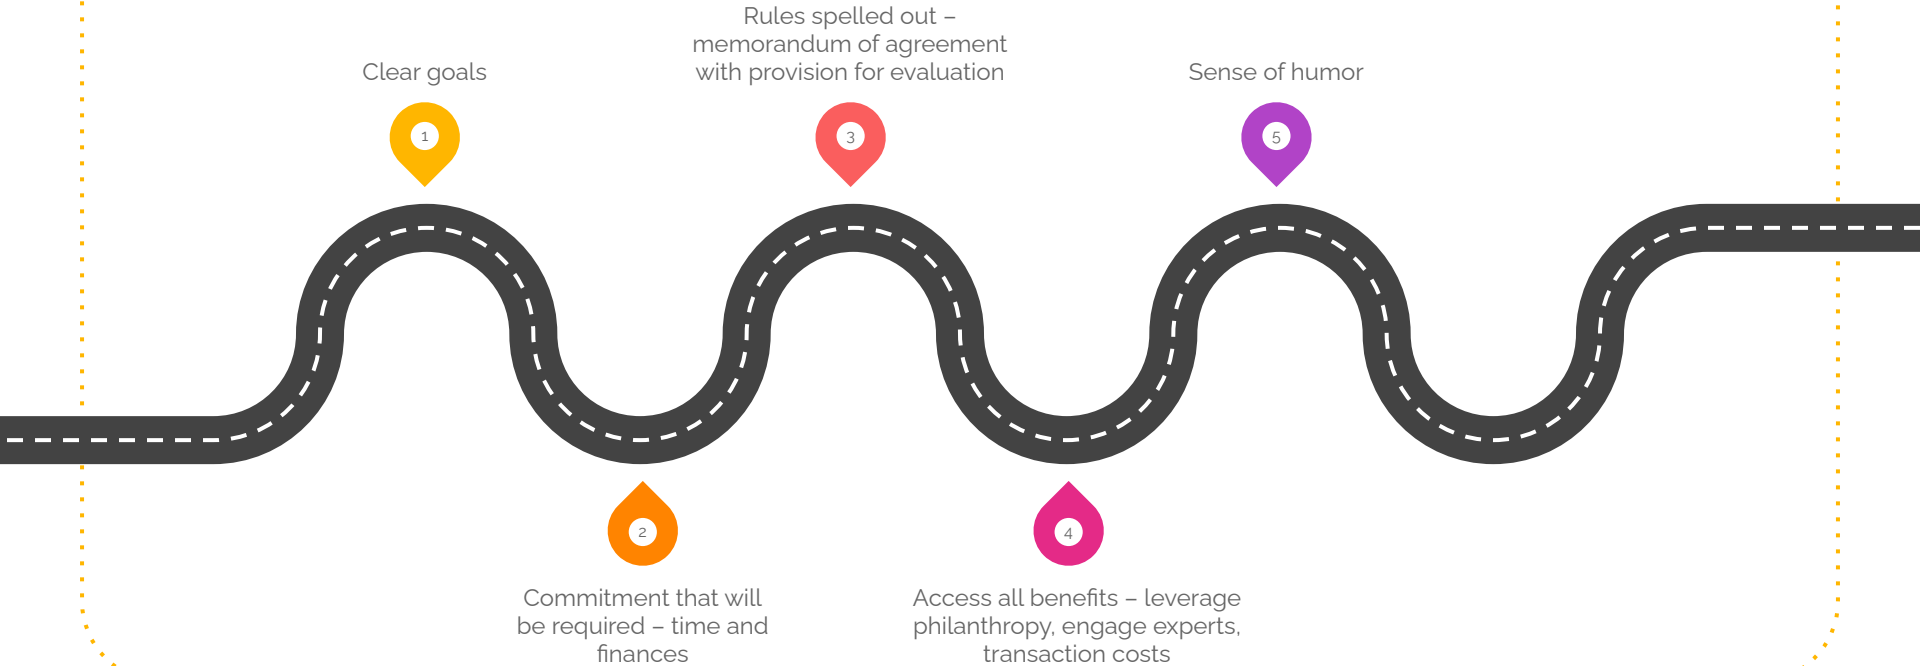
Clear goals

1

Rules spelled out – memorandum of agreement with provision for evaluation

3

Sense of humor

5

2

Commitment that will be required – time and finances

4

Access all benefits – leverage philanthropy, engage experts, transaction costs